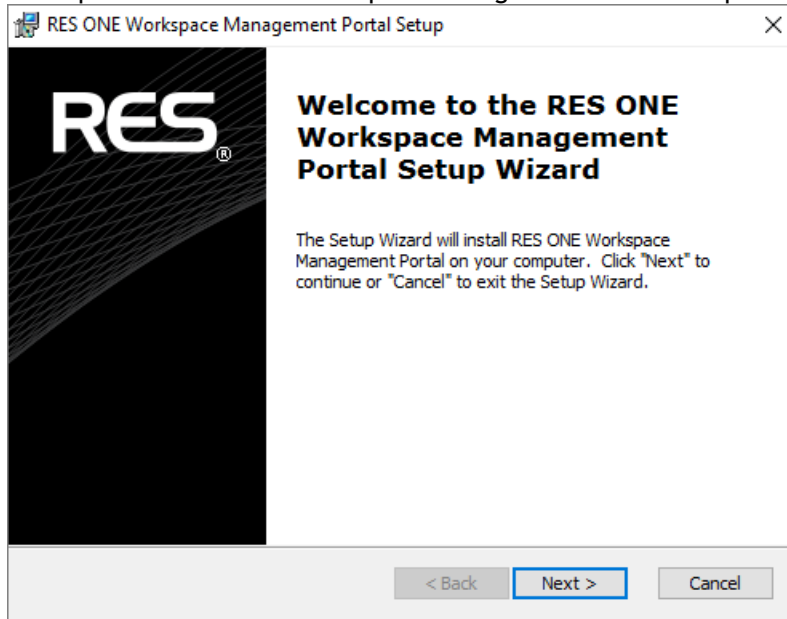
RES ONE Workspace Management Portal Setup

×

RES®

Welcome to the RES ONE Workspace Management Portal Setup Wizard

The Setup Wizard will install RES ONE Workspace Management Portal on your computer. Click "Next" to continue or "Cancel" to exit the Setup Wizard.

< Back

Next >

Cancel